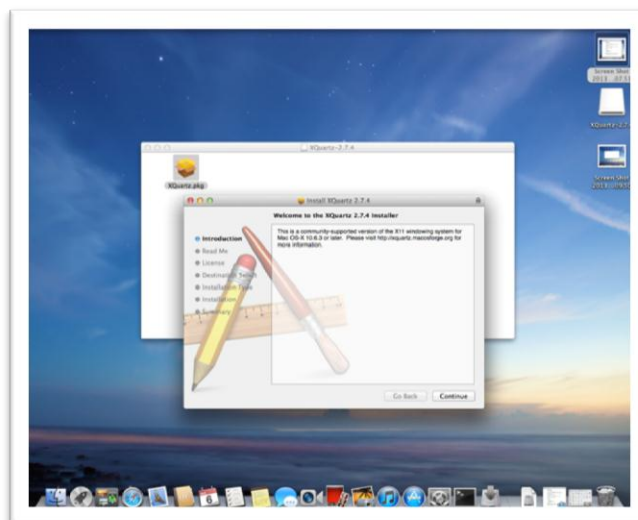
Screen Shot 2013...07.1

XQuartz-2.7.4

Screen Shot 2013...09.5

XQuartz-2.7.4

XQuartz.pkg

Install XQuartz 2.7.4

Welcome to the XQuartz 2.7.4 Installer

Introduction
Read Me
License
Destination Select
Installation Type
Installation
Summary

This is a community-supported version of the X11 windowing system for Mac OS X 10.6.3 or later. Please visit http://xquartz.macosforge.org for more information.

Go Back
Continue